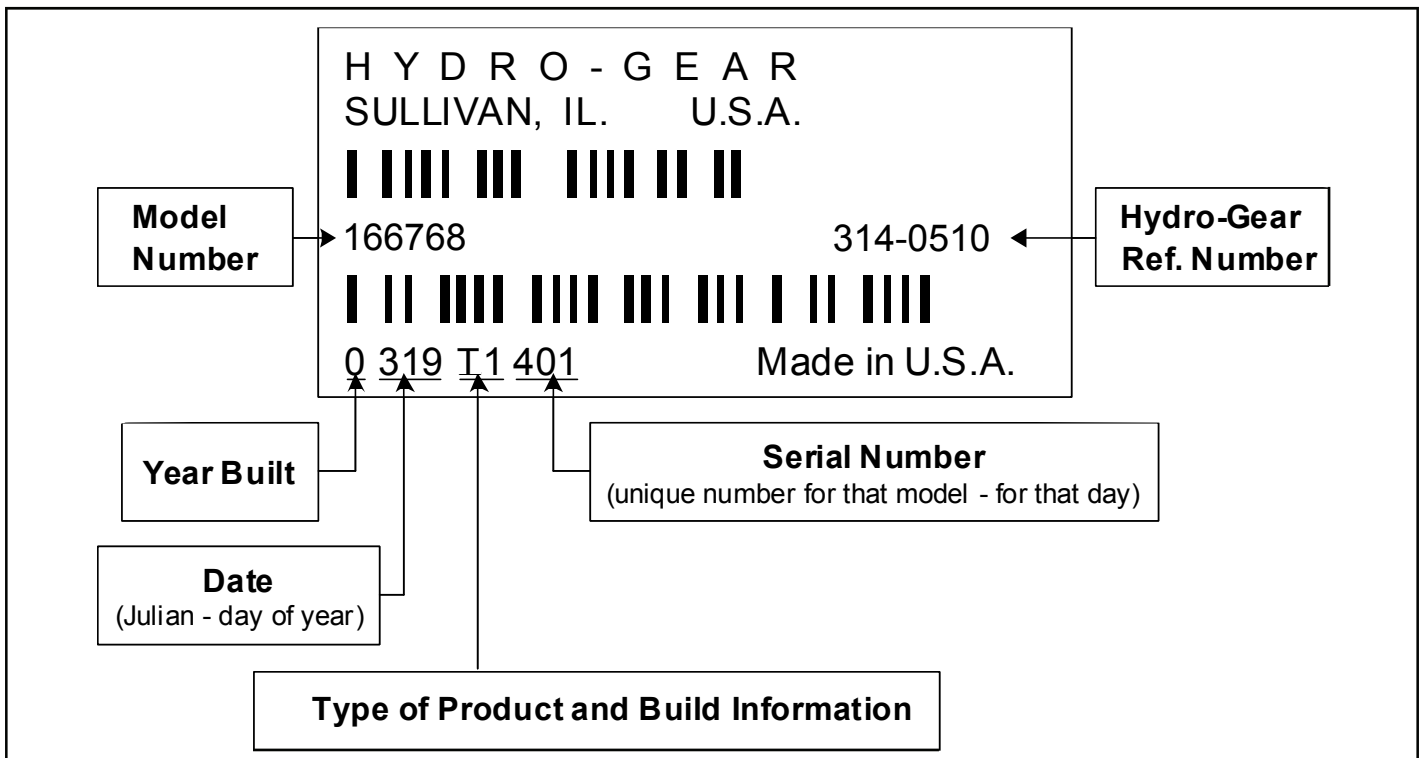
H Y D R O - G E A R
SULLIVAN, IL. U.S.A.

Model Number

166768

314-0510

Hydro-Gear Ref. Number

0 319 T1 401

Made in U.S.A.

Year Built

Serial Number
(unique number for that model - for that day)

Date
(Julian - day of year)

Type of Product and Build Information